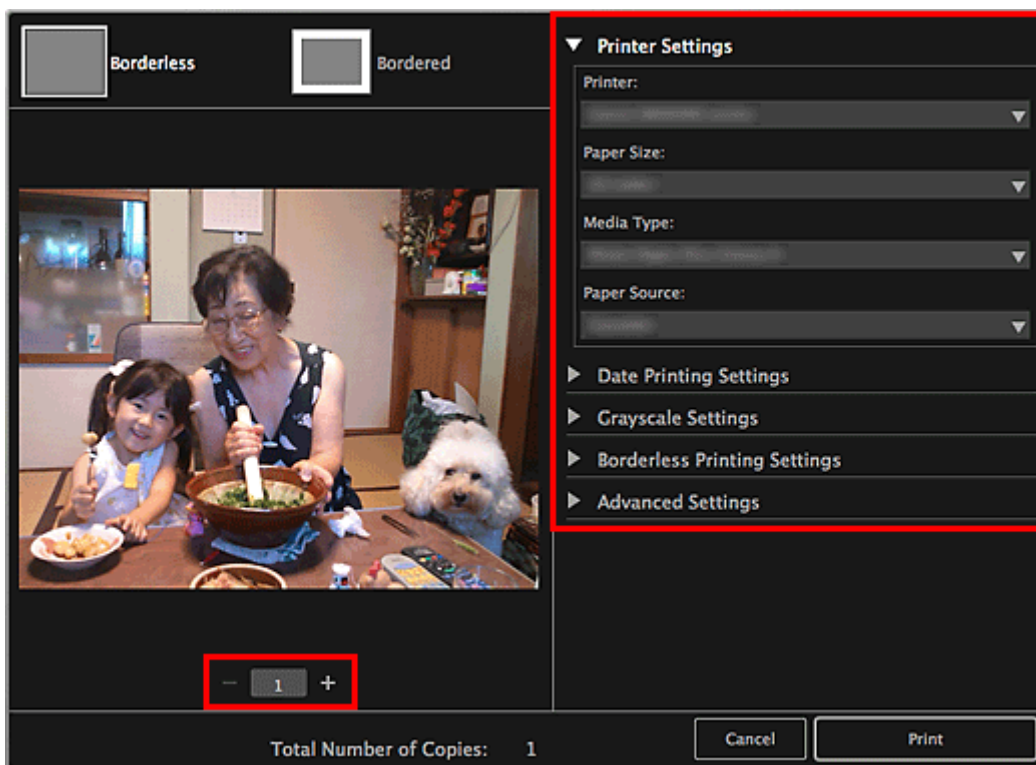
Borderless

Bordered

Printer Settings

Printer:

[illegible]

Paper Size:

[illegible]

Media Type:

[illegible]

Paper Source:

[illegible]

Date Printing Settings

Grayscale Settings

Borderless Printing Settings

Advanced Settings

− 1 +

Total Number of Copies: 1

Cancel

Print